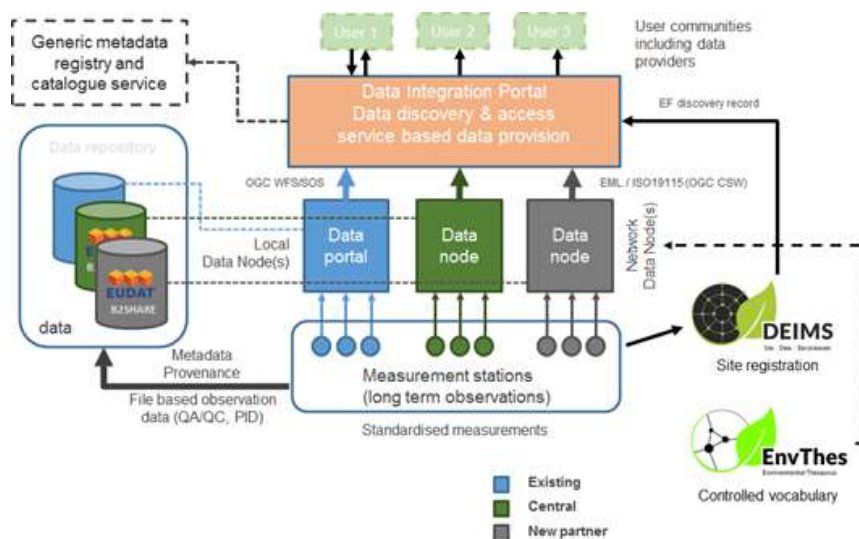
User 1
User 2
User 3
User communities including data providers

Generic metadata registry and catalogue service

Data Integration Portal
Data discovery & access
service based data provision

EF discovery record

Data repository

OGC WFS/SOS
EML / ISO19115 (OGC CSW)

EUDAT
B2SHARE

Local Data Node(s)

Data portal
Data node
Data node

Network Data Node(s)

data

DEIMS
Site registration

Metadata Provenance

File based observation data (QA/QC, PID)

Measurement stations
(long term observations)

Standardised measurements

EnvThes
Controlled vocabulary

Existing
Central
New partner